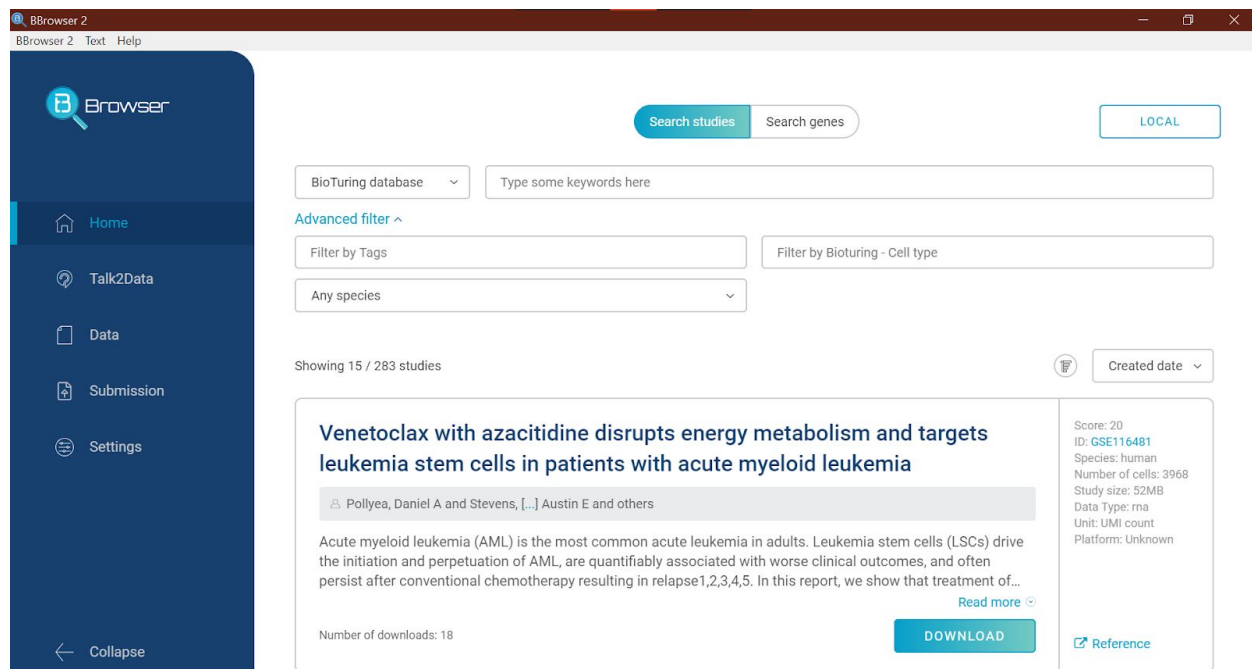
BBrowser 2
BBrowser 2 Text Help

B Browser

Home
Talk2Data
Data
Submission
Settings

Collapse

Search studies
Search genes
LOCAL

BioTuring database
Type some keywords here

Advanced filter ^
Filter by Tags
Filter by Bioturing - Cell type
Any species

Showing 15 / 283 studies
Created date

Venetoclax with azacitidine disrupts energy metabolism and targets leukemia stem cells in patients with acute myeloid leukemia

Pollyea, Daniel A and Stevens, [...] Austin E and others

Acute myeloid leukemia (AML) is the most common acute leukemia in adults. Leukemia stem cells (LSCs) drive the initiation and perpetuation of AML, are quantifiably associated with worse clinical outcomes, and often persist after conventional chemotherapy resulting in relapse1,2,3,4,5. In this report, we show that treatment of…

Read more

Number of downloads: 18

DOWNLOAD

Score: 20
ID: GSE116481
Species: human
Number of cells: 3968
Study size: 52MB
Data Type: rna
Unit: UMI count
Platform: Unknown

Reference